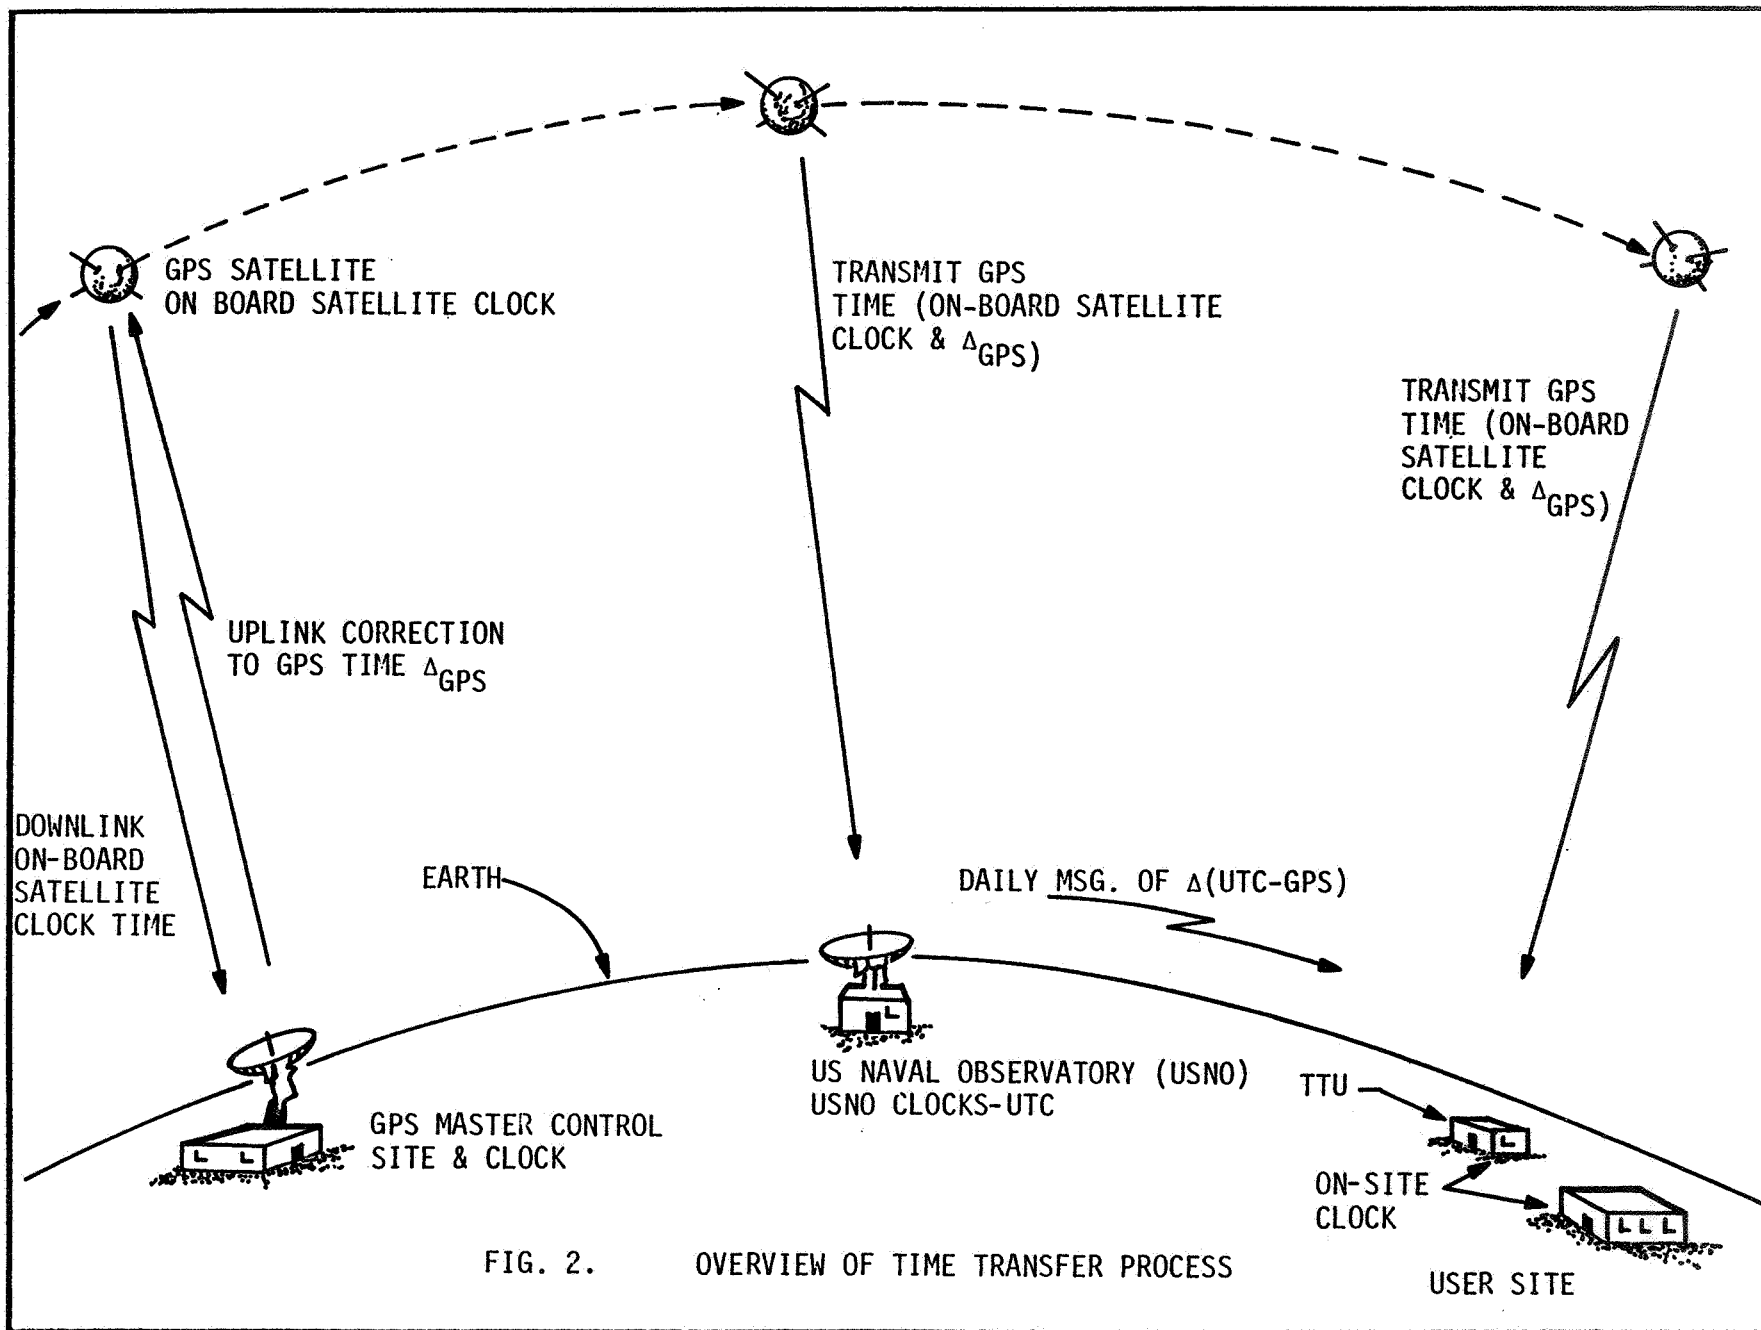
GPS SATELLITE
ON BOARD SATELLITE CLOCK

TRANSMIT GPS TIME (ON-BOARD SATELLITE CLOCK & $\Delta_{GPS}$)

TRANSMIT GPS TIME (ON-BOARD SATELLITE CLOCK & $\Delta_{GPS}$)

UPLINK CORRECTION TO GPS TIME $\Delta_{GPS}$

DOWNLINK ON-BOARD SATELLITE CLOCK TIME

EARTH

DAILY MSG. OF $\Delta$(UTC-GPS)

US NAVAL OBSERVATORY (USNO)
USNO CLOCKS-UTC

TTU

GPS MASTER CONTROL SITE & CLOCK

ON-SITE CLOCK

FIG. 2. OVERVIEW OF TIME TRANSFER PROCESS

USER SITE